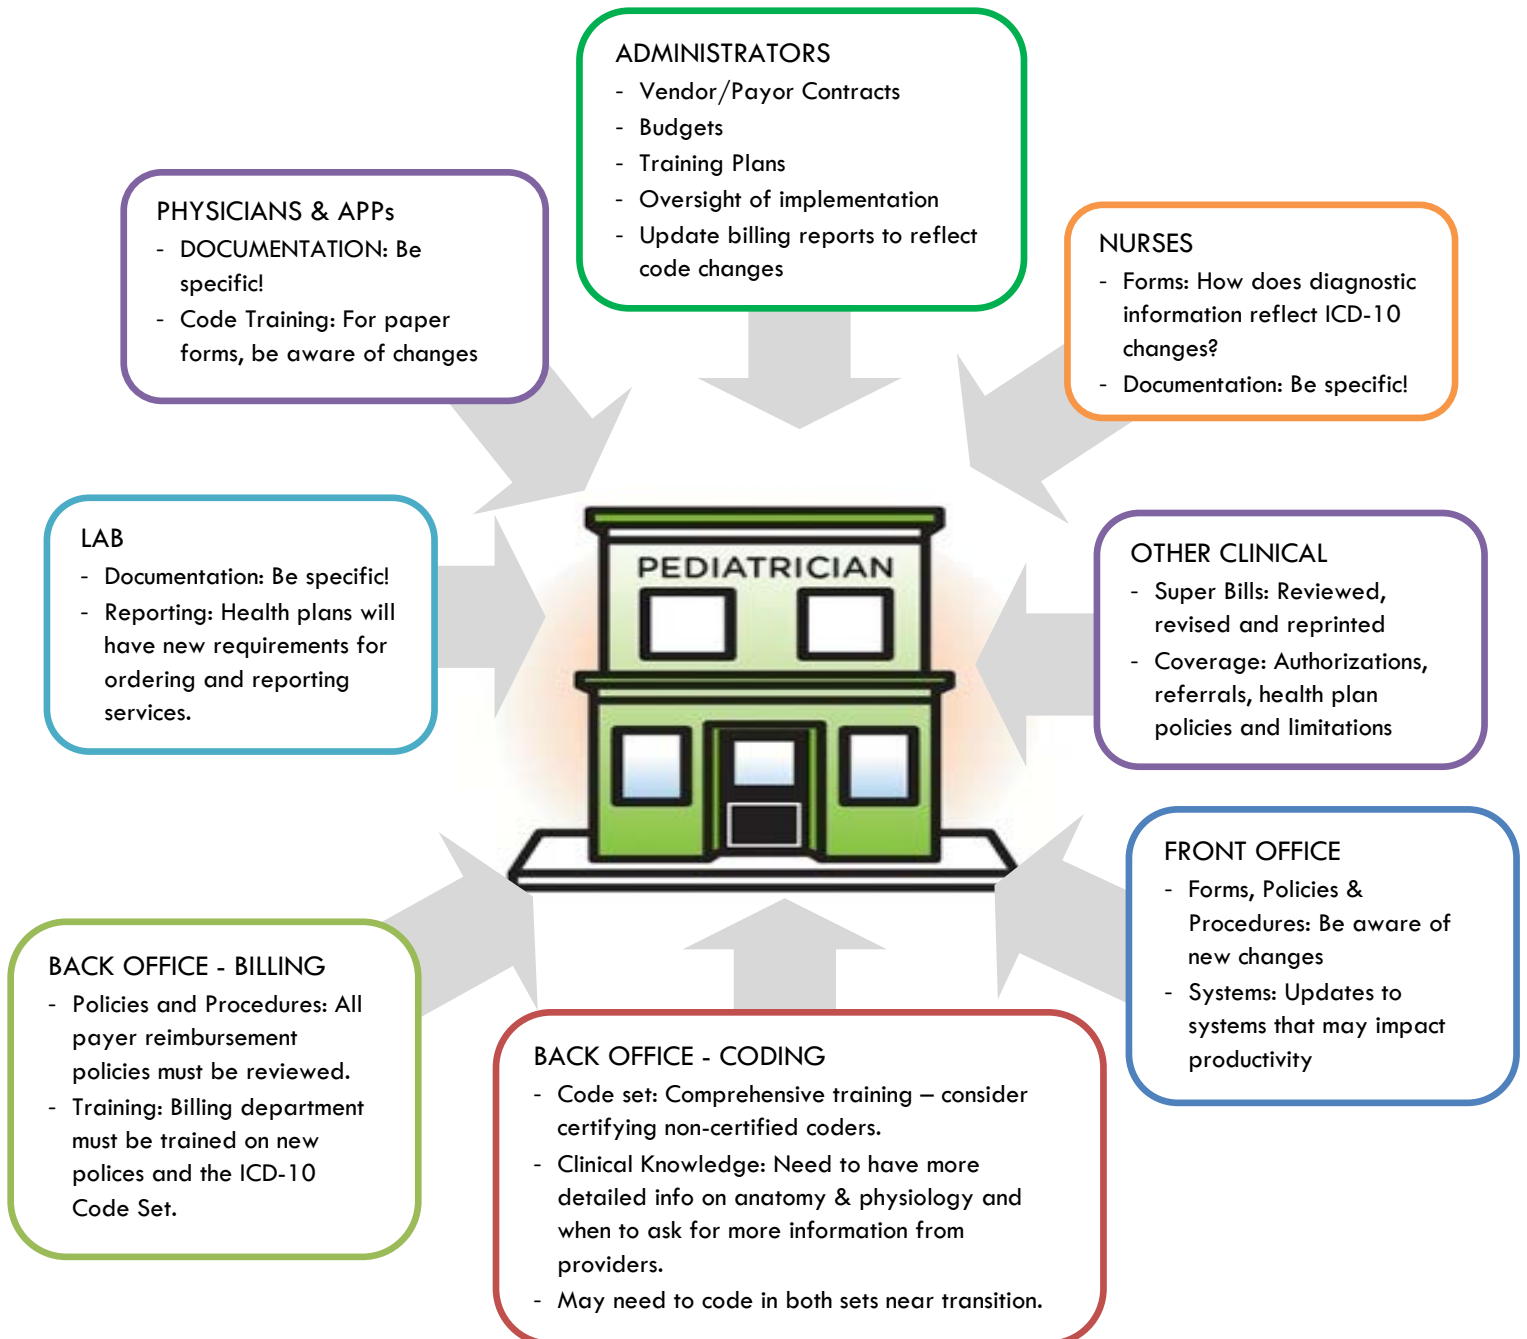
ADMINISTRATORS
- Vendor/Payor Contracts
- Budgets
- Training Plans
- Oversight of implementation
- Update billing reports to reflect code changes

PHYSICIANS & APPs
- DOCUMENTATION: Be specific!
- Code Training: For paper forms, be aware of changes

NURSES
- Forms: How does diagnostic information reflect ICD-10 changes?
- Documentation: Be specific!

LAB
- Documentation: Be specific!
- Reporting: Health plans will have new requirements for ordering and reporting services.

PEDIATRICIAN

OTHER CLINICAL
- Super Bills: Reviewed, revised and reprinted
- Coverage: Authorizations, referrals, health plan policies and limitations

FRONT OFFICE
- Forms, Policies & Procedures: Be aware of new changes
- Systems: Updates to systems that may impact productivity

BACK OFFICE - BILLING
- Policies and Procedures: All payer reimbursement policies must be reviewed.
- Training: Billing department must be trained on new polices and the ICD-10 Code Set.

BACK OFFICE - CODING
- Code set: Comprehensive training – consider certifying non-certified coders.
- Clinical Knowledge: Need to have more detailed info on anatomy & physiology and when to ask for more information from providers.
- May need to code in both sets near transition.